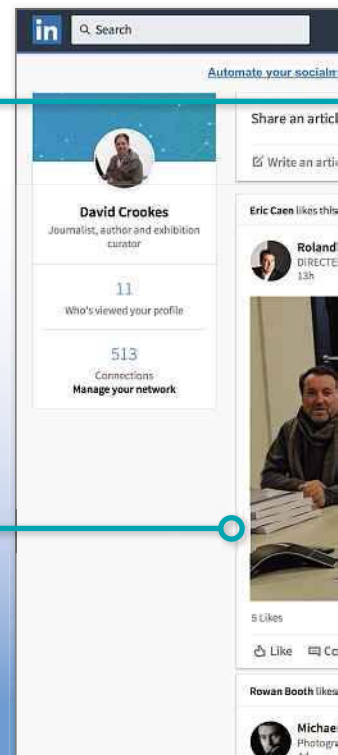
in Search

Automate your socialm

Share an articl

Write an artic

David Crookes
Journalist, author and exhibition curator

11
Who's viewed your profile

513
Connections
Manage your network

Eric Caen likes this

Roland
DIRECTE
13h

5 Likes

Like Co

Rowan Booth likes

Michae
Photogra